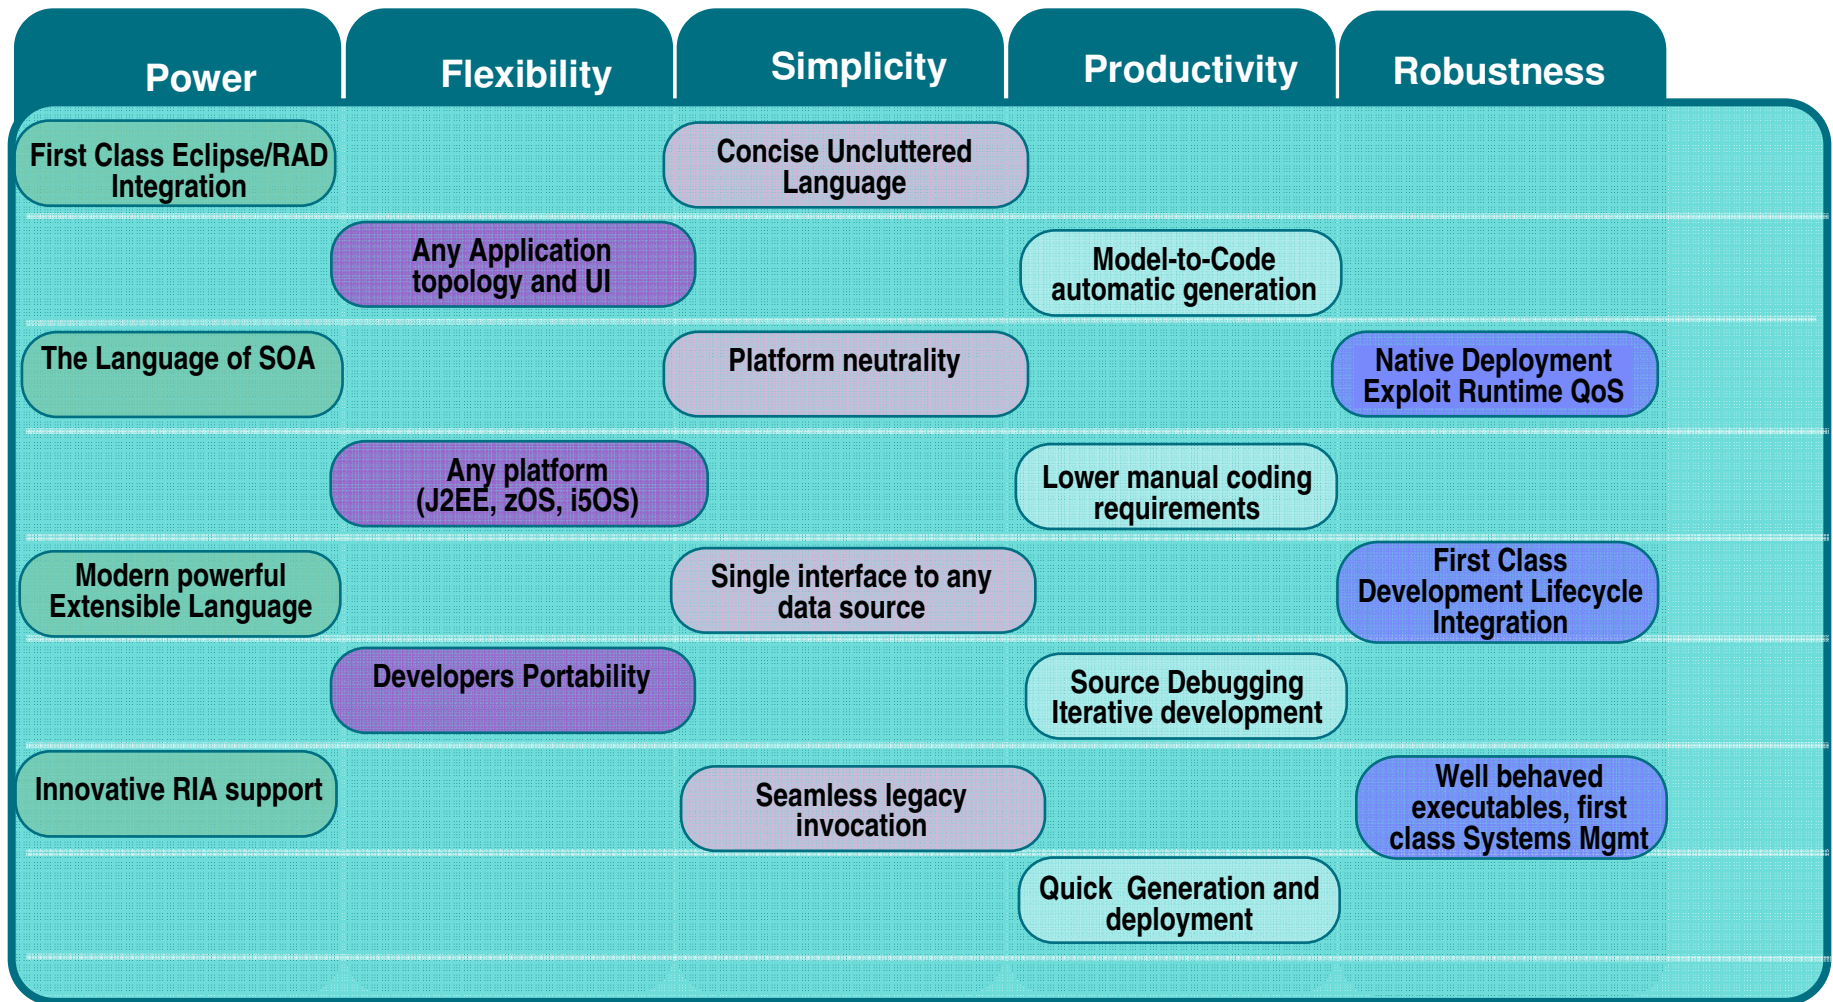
| Power | Flexibility | Simplicity | Productivity | Robustness |
|---|---|---|---|---|
| First Class Eclipse/RAD Integration | | Concise Uncluttered Language | | |
| | Any Application topology and UI | | Model-to-Code automatic generation | |
| The Language of SOA | | Platform neutrality | | Native Deployment Exploit Runtime QoS |
| | Any platform (J2EE, zOS, i5OS) | | Lower manual coding requirements | |
| Modern powerful Extensible Language | | Single interface to any data source | | First Class Development Lifecycle Integration |
| | Developers Portability | | Source Debugging Iterative development | |
| Innovative RIA support | | Seamless legacy invocation | | Well behaved executables, first class Systems Mgmt |
| | | | Quick Generation and deployment | |